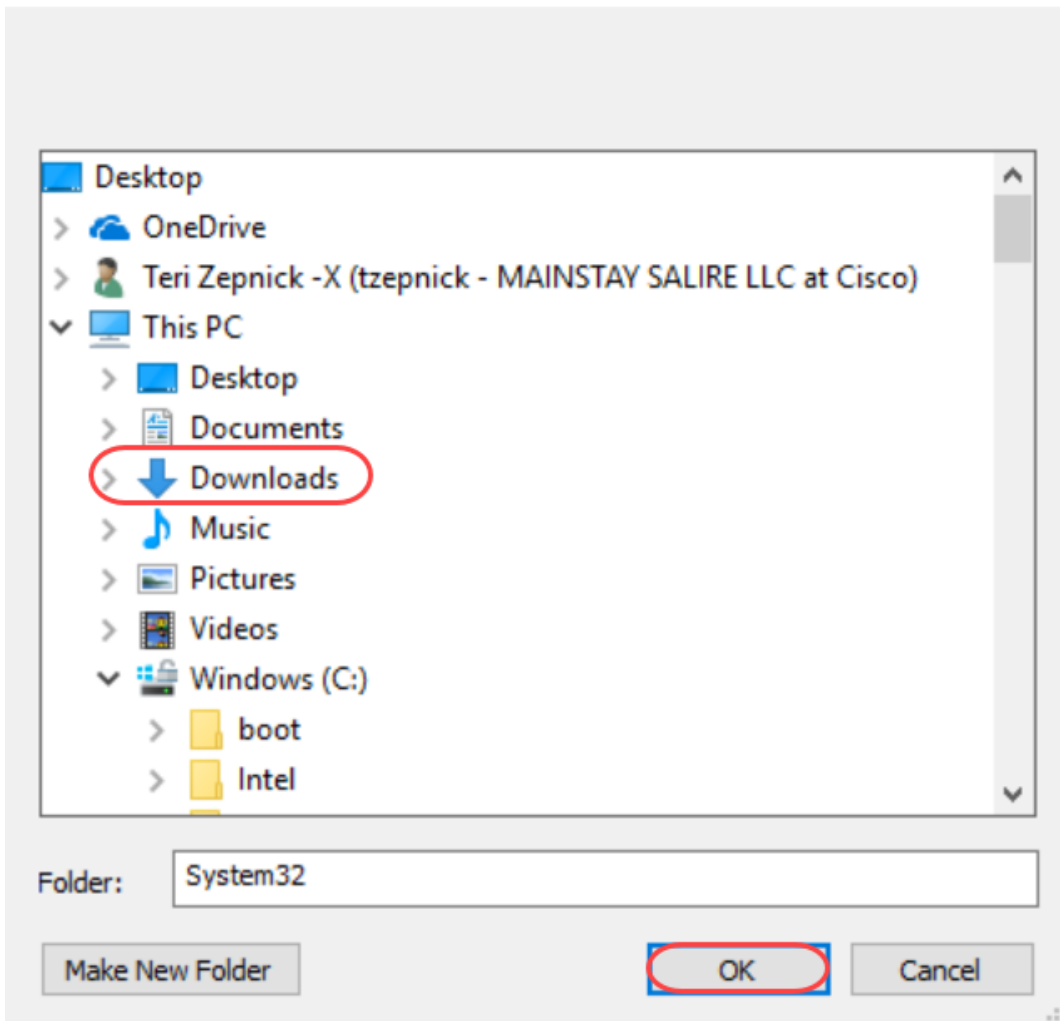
Desktop
OneDrive
Teri Zepnick -X (tzepnick - MAINSTAY SALIRE LLC at Cisco)
This PC
Desktop
Documents
Downloads
Music
Pictures
Videos
Windows (C:)
boot
Intel

Folder: System32

Make New Folder
OK
Cancel